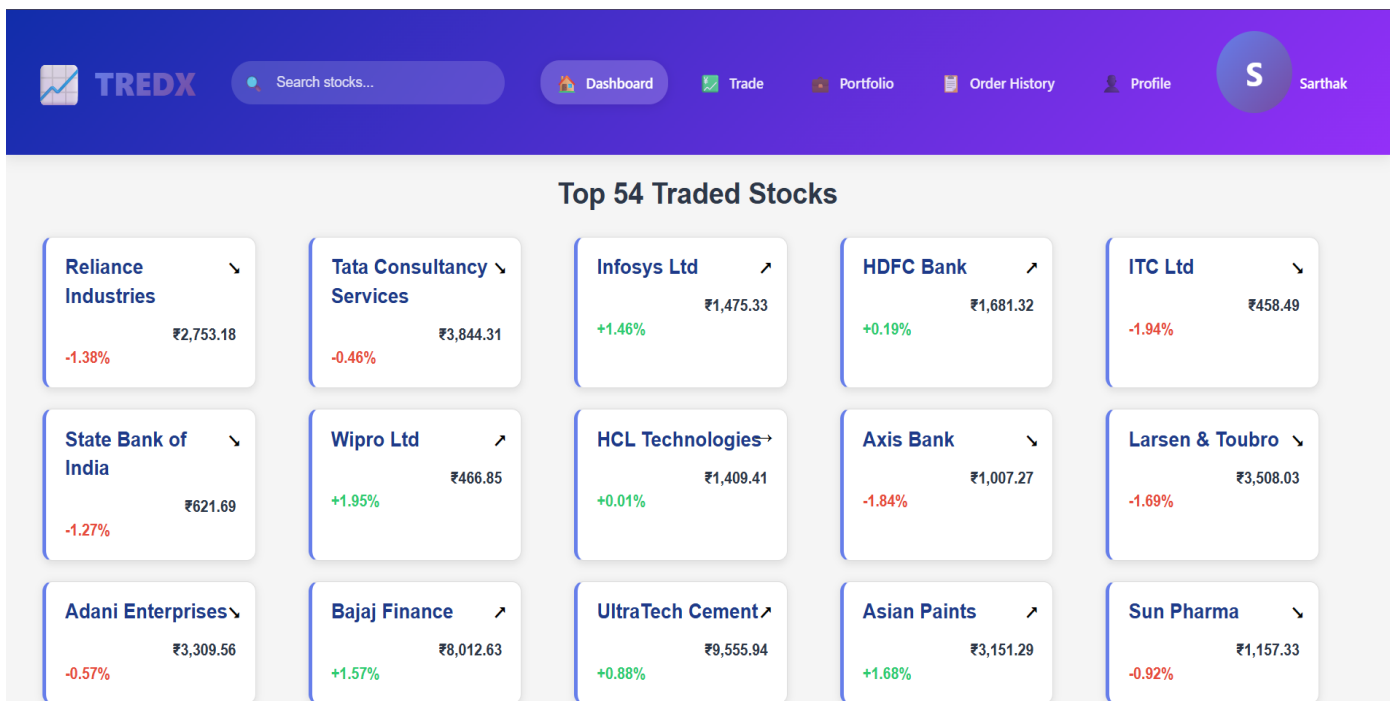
TREDX

Search stocks...

Dashboard Trade Portfolio Order History Profile

S Sarthak

Top 54 Traded Stocks

Reliance Industries ↘
₹2,753.18
-1.38%

Tata Consultancy Services ↘
₹3,844.31
-0.46%

Infosys Ltd ↗
₹1,475.33
+1.46%

HDFC Bank ↗
₹1,681.32
+0.19%

ITC Ltd ↘
₹458.49
-1.94%

State Bank of India ↘
₹621.69
-1.27%

Wipro Ltd ↗
₹466.85
+1.95%

HCL Technologies →
₹1,409.41
+0.01%

Axis Bank ↘
₹1,007.27
-1.84%

Larsen & Toubro ↘
₹3,508.03
-1.69%

Adani Enterprises ↘
₹3,309.56
-0.57%

Bajaj Finance ↗
₹8,012.63
+1.57%

UltraTech Cement ↗
₹9,555.94
+0.88%

Asian Paints ↗
₹3,151.29
+1.68%

Sun Pharma ↘
₹1,157.33
-0.92%